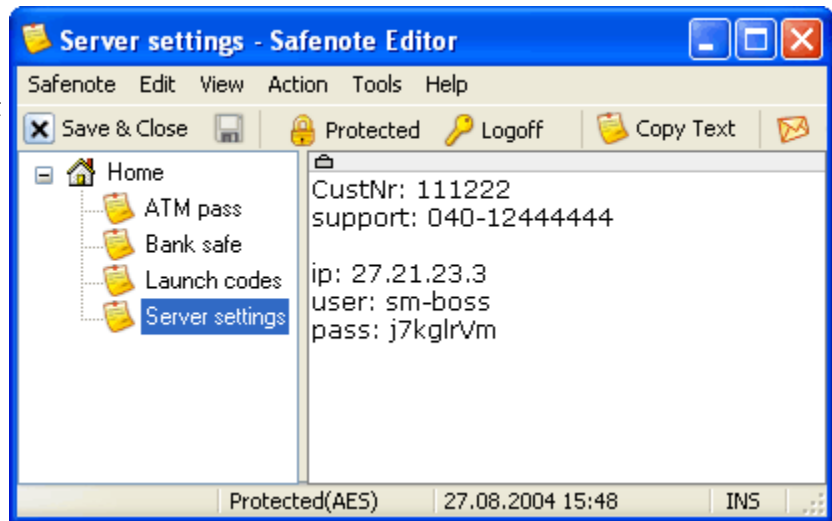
Server settings - Safenote Editor

Safenote Edit View Action Tools Help

Save & Close Protected Logoff Copy Text

Home
ATM pass
Bank safe
Launch codes
Server settings

CustNr: 111222
support: 040-12444444

ip: 27.21.23.3
user: sm-boss
pass: j7kglrVm

Protected(AES) 27.08.2004 15:48 INS